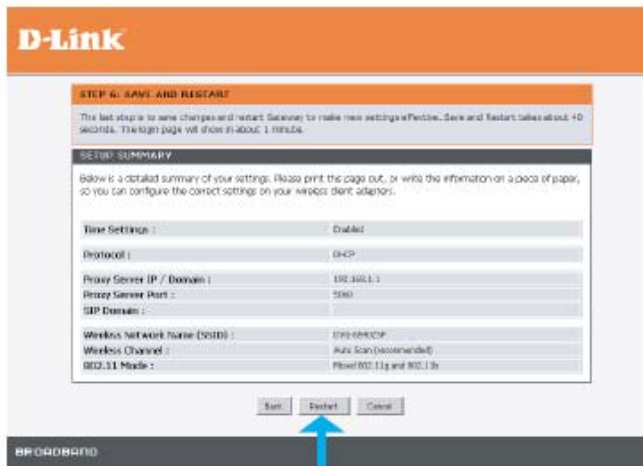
D-Link

STEP 6: SAVE AND RESTART

The last step is to save changes and restart Gateway to make new settings effective. Save and Restart takes about 40 seconds. The login page will show in about 1 minute.

SETUP SUMMARY

Below is a detailed summary of your settings. Please print the page out, or write the information on a piece of paper, so you can configure the correct settings on your wireless client adapters.

| | |
|---|---|
| Time Settings : | Enabled |
| Protocol : | DHCP |
| Proxy Server IP / Domain : | 192.168.1.1 |
| Proxy Server Port : | 5060 |
| SIP Domain : | |
| Wireless Network Name (SSID) : | DVG-G5402SP |
| Wireless Channel : | Auto Scan (recommended) |
| 802.11 Mode : | Mixed 802.11g and 802.11b |

Back Restart Cancel

BROADBAND